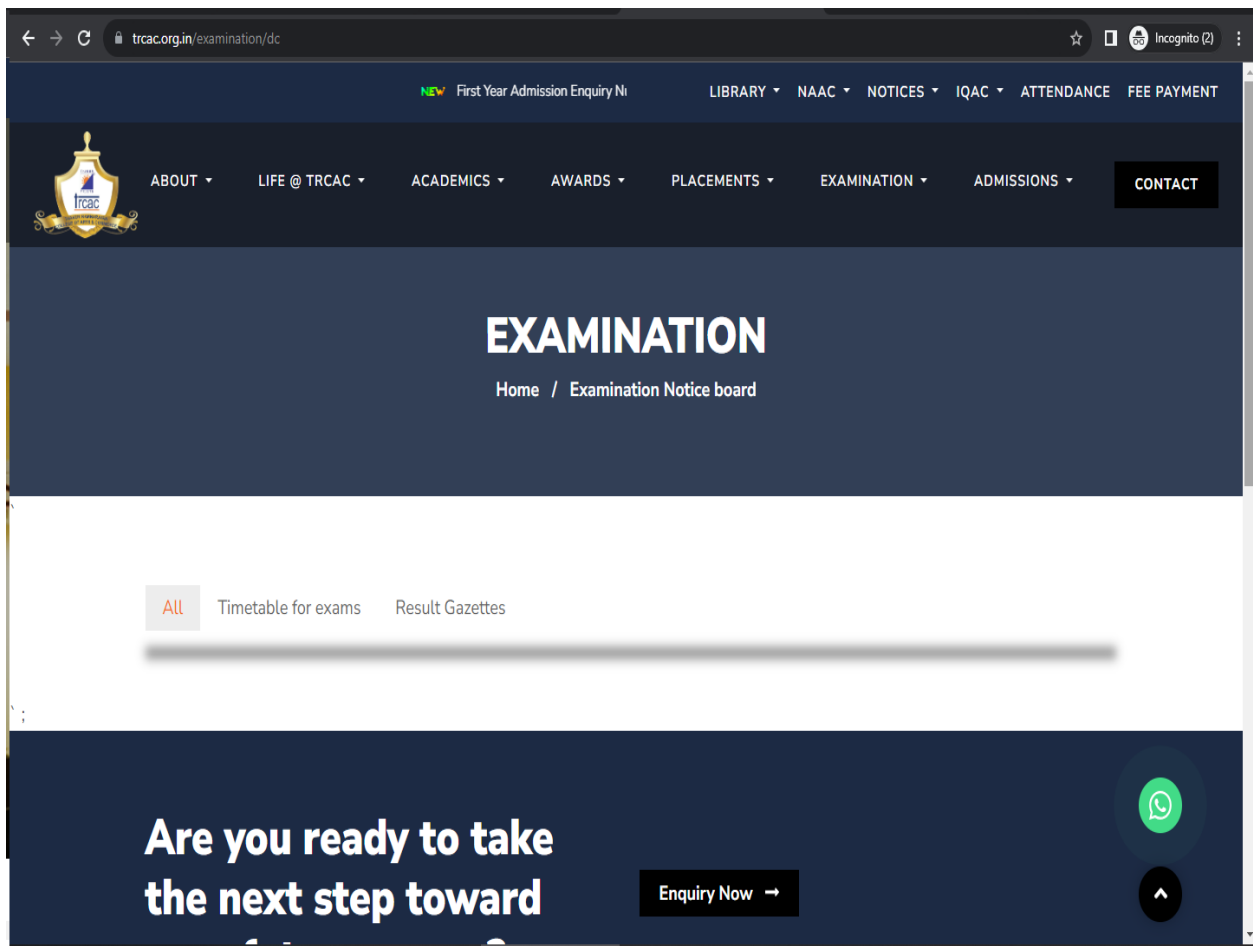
trcac.org.in/examination/dc

Incognito (2)

NEW First Year Admission Enquiry N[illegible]

LIBRARY NAAC NOTICES IQAC ATTENDANCE FEE PAYMENT

trcac

ABOUT LIFE @ TRCAC ACADEMICS AWARDS PLACEMENTS EXAMINATION ADMISSIONS CONTACT

EXAMINATION

Home / Examination Notice board

All Timetable for exams Result Gazettes

Are you ready to take the next step toward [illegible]

Enquiry Now